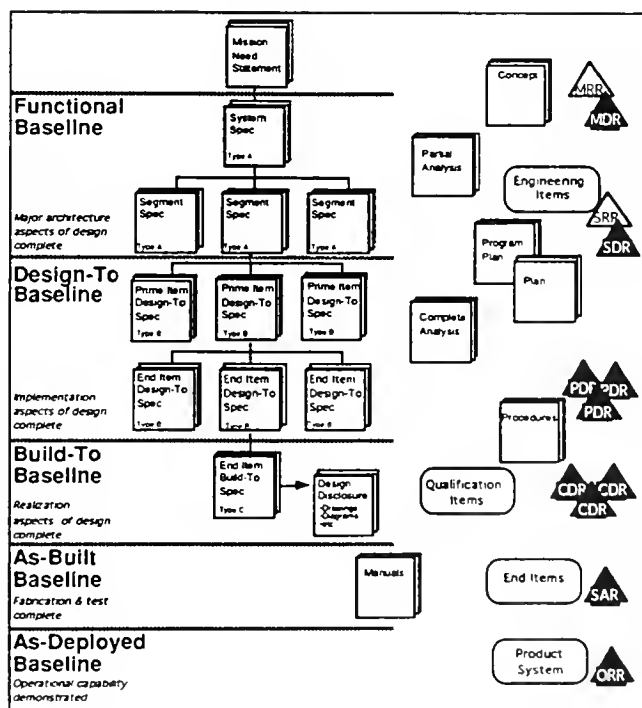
Mission Need Statement

Functional Baseline

System Spec
Type A

Segment Spec
Type A

Segment Spec
Type A

Segment Spec
Type A

Major architecture aspects of design complete

Design-To Baseline

Prime Item Design-To Spec
Type B

Prime Item Design-To Spec
Type B

Prime Item Design-To Spec
Type B

End Item Design-To Spec
Type B

End Item Design-To Spec
Type B

End Item Design-To Spec
Type B

Implementation aspects of design complete

Build-To Baseline

End Item Build-To Spec
Type C

Design Disclosure
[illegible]

Realization aspects of design complete

As-Built Baseline

Fabrication & test complete

Manuals

As-Deployed Baseline

Operational capability demonstrated

Concept

MRR

MDR

Partial Analysis

Engineering Items

SRR

SDR

Program Plan

Plan

Complete Analysis

PDR PDR

PDR

Procedures

Qualification Items

CDR CDR

CDR

End Items

SAR

Product System

ORR